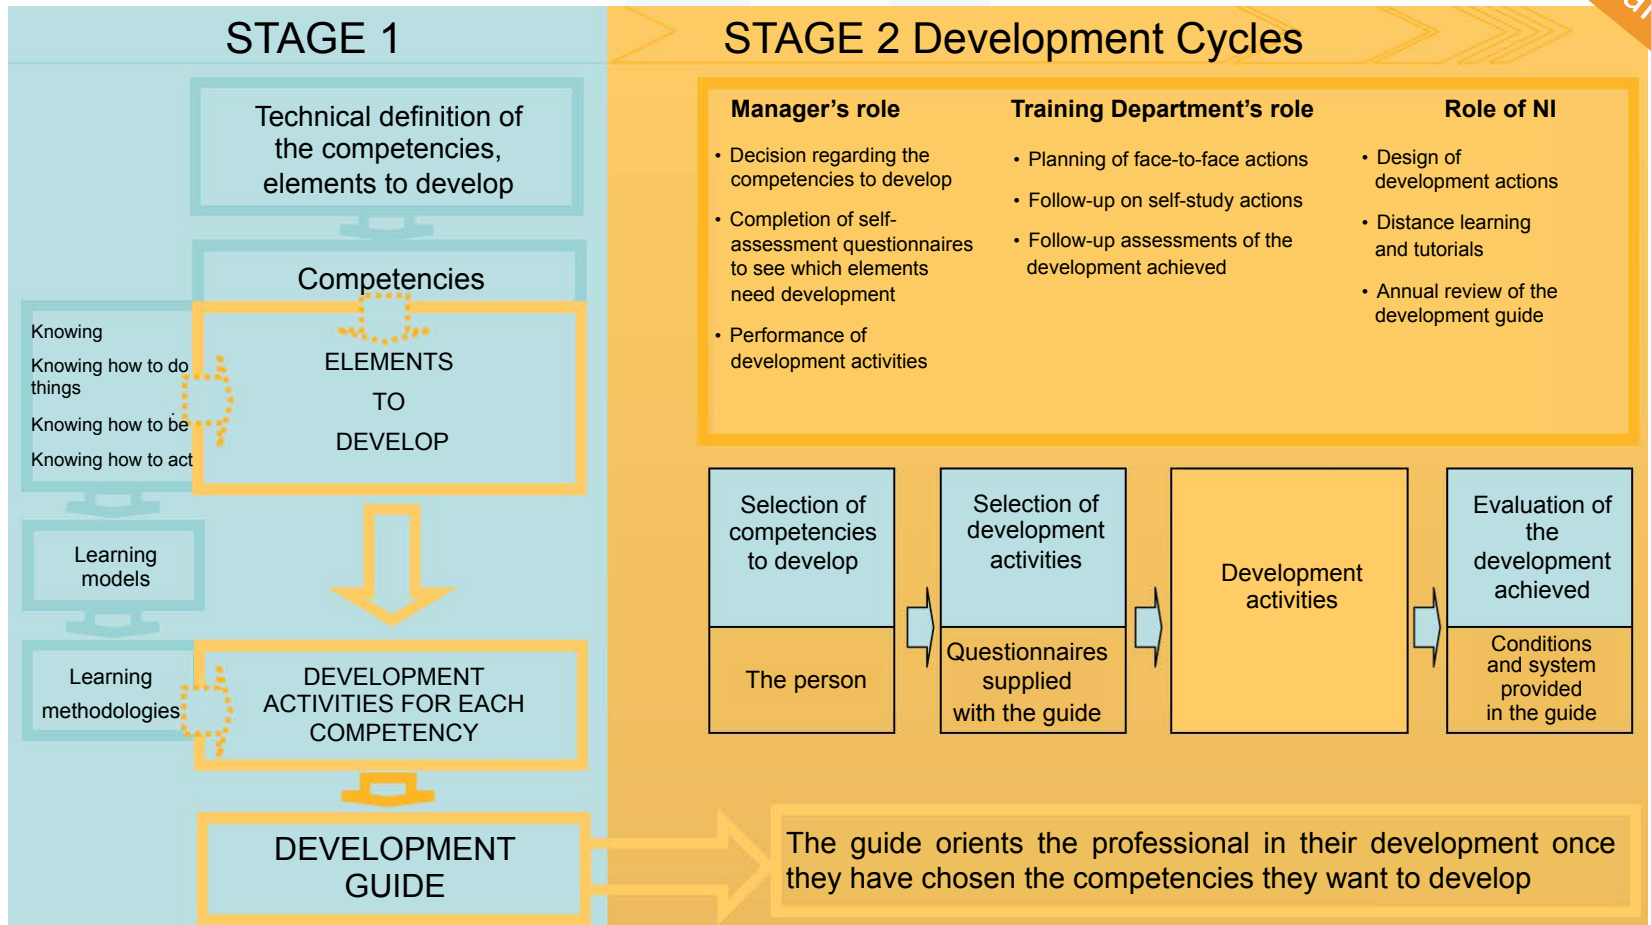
STAGE 1

Technical definition of the competencies, elements to develop

Competencies

Knowing

Knowing how to do things

Knowing how to be

Knowing how to act

ELEMENTS TO DEVELOP

Learning models

Learning methodologies

DEVELOPMENT ACTIVITIES FOR EACH COMPETENCY

DEVELOPMENT GUIDE

STAGE 2 Development Cycles

Manager's role

• Decision regarding the competencies to develop

• Completion of self-assessment questionnaires to see which elements need development

• Performance of development activities

Training Department's role

• Planning of face-to-face actions

• Follow-up on self-study actions

• Follow-up assessments of the development achieved

Role of NI

• Design of development actions

• Distance learning and tutorials

• Annual review of the development guide

| Selection of competencies to develop | Selection of development activities | Development activities | Evaluation of the development achieved |
|---|---|---|---|
| The person | Questionnaires supplied with the guide | | Conditions and system provided in the guide |

The guide orients the professional in their development once they have chosen the competencies they want to develop